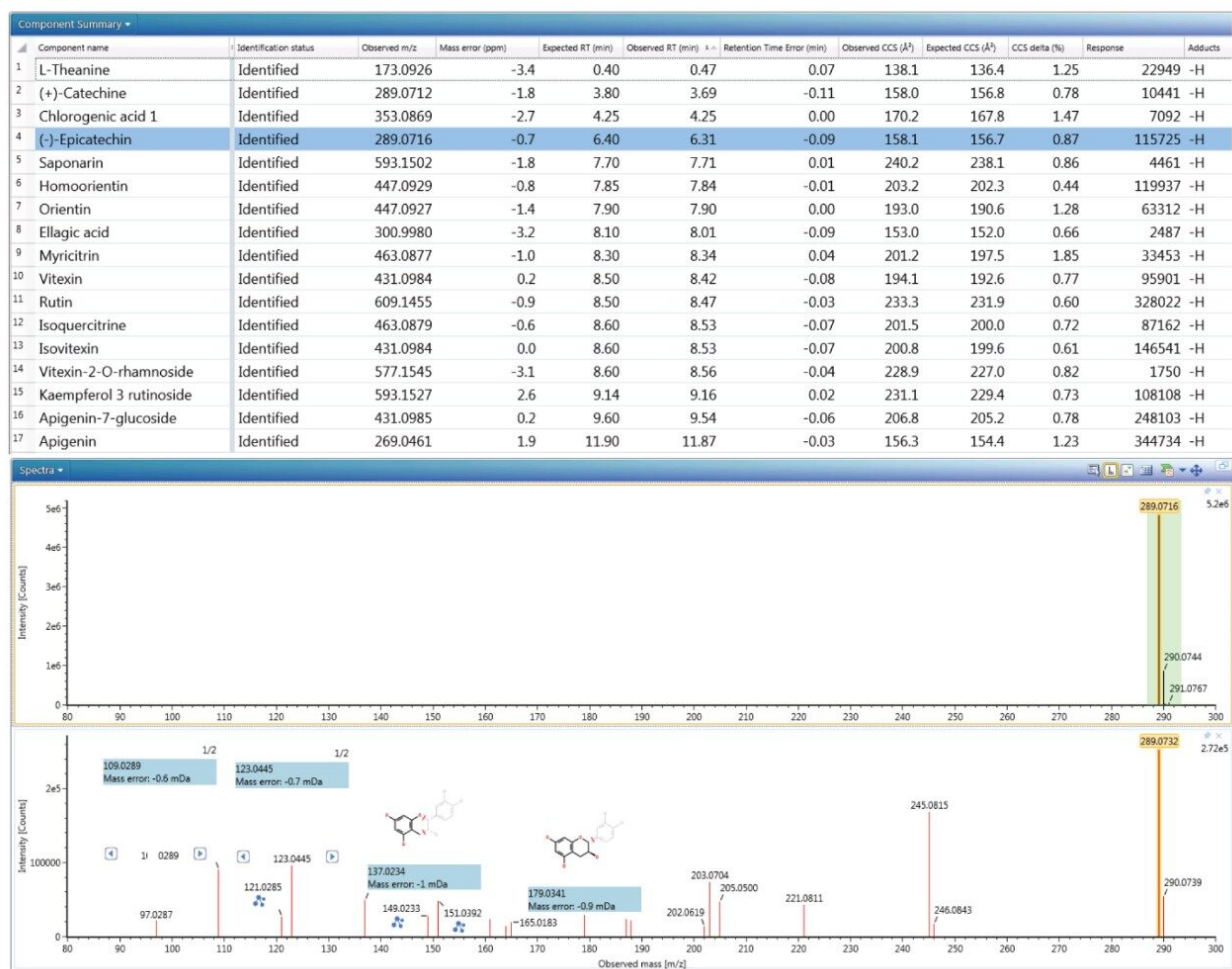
Component Summary ▾

| | Component name | Identification status | Observed m/z | Mass error (ppm) | Expected RT (min) | Observed RT (min) | Retention Time Error (min) | Observed CCS (Å²) | Expected CCS (Å²) | CCS delta (%) | Response | Adducts |
|---|---|---|---|---|---|---|---|---|---|---|---|---|
| 1 | L-Theanine | Identified | 173.0926 | -3.4 | 0.40 | 0.47 | 0.07 | 138.1 | 136.4 | 1.25 | 22949 | -H |
| 2 | (+)-Catechine | Identified | 289.0712 | -1.8 | 3.80 | 3.69 | -0.11 | 158.0 | 156.8 | 0.78 | 10441 | -H |
| 3 | Chlorogenic acid 1 | Identified | 353.0869 | -2.7 | 4.25 | 4.25 | 0.00 | 170.2 | 167.8 | 1.47 | 7092 | -H |
| 4 | (-)-Epicatechin | Identified | 289.0716 | -0.7 | 6.40 | 6.31 | -0.09 | 158.1 | 156.7 | 0.87 | 115725 | -H |
| 5 | Saponarin | Identified | 593.1502 | -1.8 | 7.70 | 7.71 | 0.01 | 240.2 | 238.1 | 0.86 | 4461 | -H |
| 6 | Homoorientin | Identified | 447.0929 | -0.8 | 7.85 | 7.84 | -0.01 | 203.2 | 202.3 | 0.44 | 119937 | -H |
| 7 | Orientin | Identified | 447.0927 | -1.4 | 7.90 | 7.90 | 0.00 | 193.0 | 190.6 | 1.28 | 63312 | -H |
| 8 | Ellagic acid | Identified | 300.9980 | -3.2 | 8.10 | 8.01 | -0.09 | 153.0 | 152.0 | 0.66 | 2487 | -H |
| 9 | Myricitrin | Identified | 463.0877 | -1.0 | 8.30 | 8.34 | 0.04 | 201.2 | 197.5 | 1.85 | 33453 | -H |
| 10 | Vitexin | Identified | 431.0984 | 0.2 | 8.50 | 8.42 | -0.08 | 194.1 | 192.6 | 0.77 | 95901 | -H |
| 11 | Rutin | Identified | 609.1455 | -0.9 | 8.50 | 8.47 | -0.03 | 233.3 | 231.9 | 0.60 | 328022 | -H |
| 12 | Isoquercitrine | Identified | 463.0879 | -0.6 | 8.60 | 8.53 | -0.07 | 201.5 | 200.0 | 0.72 | 87162 | -H |
| 13 | Isovitexin | Identified | 431.0984 | 0.0 | 8.60 | 8.53 | -0.07 | 200.8 | 199.6 | 0.61 | 146541 | -H |
| 14 | Vitexin-2-O-rhamnoside | Identified | 577.1545 | -3.1 | 8.60 | 8.56 | -0.04 | 228.9 | 227.0 | 0.82 | 1750 | -H |
| 15 | Kaempferol 3 rutinoside | Identified | 593.1527 | 2.6 | 9.14 | 9.16 | 0.02 | 231.1 | 229.4 | 0.73 | 108108 | -H |
| 16 | Apigenin-7-glucoside | Identified | 431.0985 | 0.2 | 9.60 | 9.54 | -0.06 | 206.8 | 205.2 | 0.78 | 248103 | -H |
| 17 | Apigenin | Identified | 269.0461 | 1.9 | 11.90 | 11.87 | -0.03 | 156.3 | 154.4 | 1.23 | 344734 | -H |

Spectra ▾

5e6 4e6 3e6 2e6 1e6 0
Intensity [Counts]
289.0716
5.2e6
290.0744
291.0767
80 90 100 110 120 130 140 150 160 170 180 190 200 210 220 230 240 250 260 270 280 290 300

289.0732
2.72e5
2e5 100000 0
Intensity [Counts]
1/2
109.0289
Mass error: -0.6 mDa
1/2
123.0445
Mass error: -0.7 mDa
109.0289
123.0445
121.0285
97.0287
137.0234
Mass error: -1 mDa
149.0233
151.0392
165.0183
179.0341
Mass error: -0.9 mDa
203.0704
205.0500
202.0619
221.0811
245.0815
246.0843
290.0739
80 90 100 110 120 130 140 150 160 170 180 190 200 210 220 230 240 250 260 270 280 290 300
Observed mass [m/z]